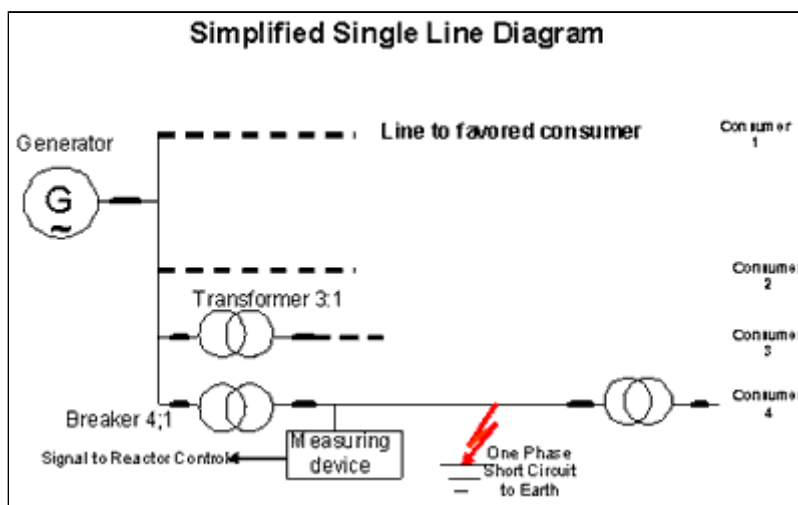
Simplified Single Line Diagram

Generator

G

Line to favored consumer

Consumer 1

Consumer 2

Transformer 3:1

Consumer 3

Breaker 4;1

Consumer 4

Measuring device

Signal to Reactor Control

One Phase Short Circuit to Earth